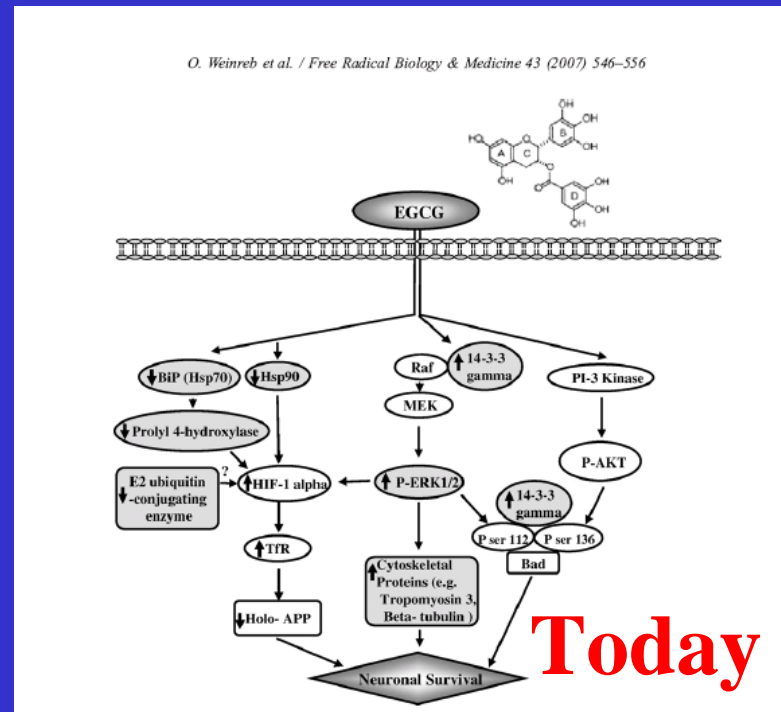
O. Weinreb et al. / Free Radical Biology & Medicine 43 (2007) 546–556

OH
HO
A
C
B
OH
OH
O
O
OH
O
D
OH
OH
OH

EGCG

↓BiP (Hsp70)
↓Hsp90
Raf
↑14-3-3 gamma
PI-3 Kinase
MEK
↓Prolyl 4-hydroxylase
P-AKT
E2 ubiquitin ↓-conjugating enzyme
?
↑HIF-1 alpha
↑P-ERK1/2
↑14-3-3 gamma
P ser 112
P ser 136
↑TfR
Bad
↑Cytoskeletal Proteins (e.g. Tropomyosin 3, Beta- tubulin )
↓Holo- APP
Neuronal Survival

Today